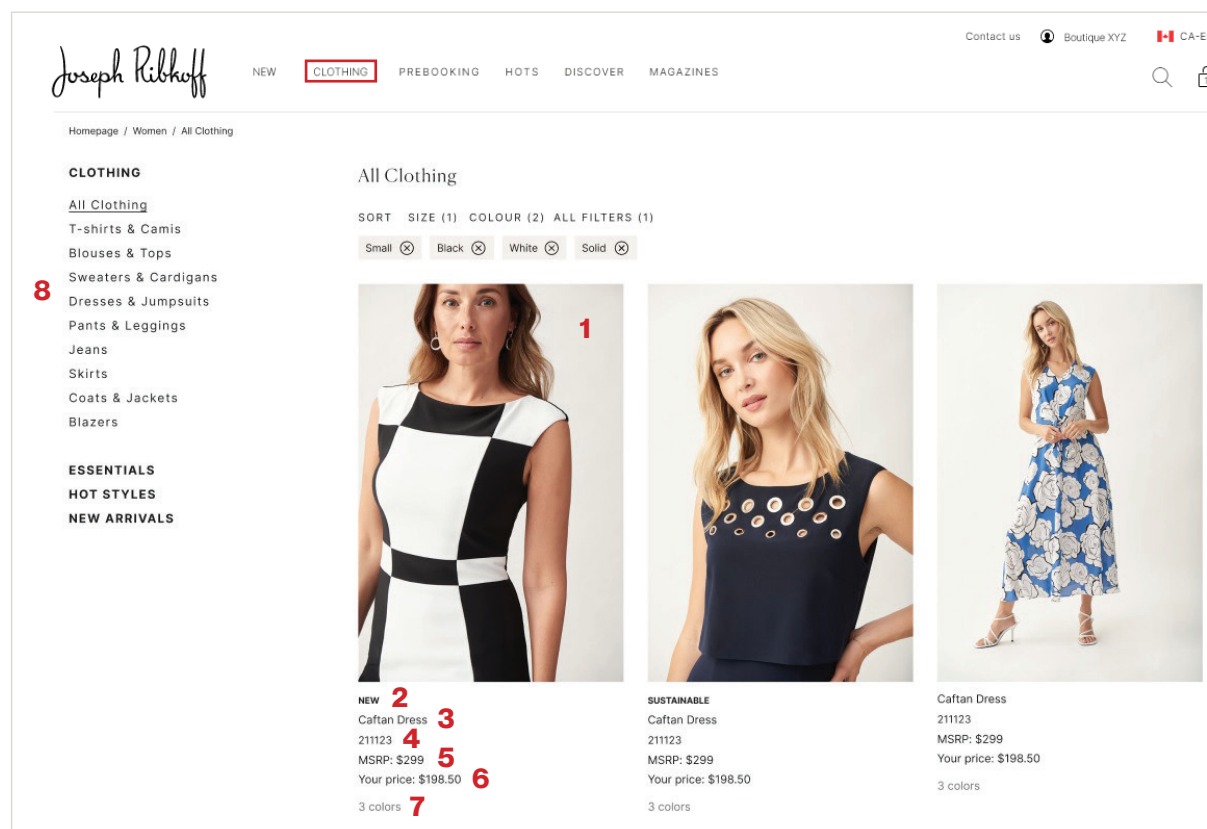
Contact us Boutique XYZ CA-E

Joseph Ribkoff

NEW CLOTHING PREBOOKING HOTS DISCOVER MAGAZINES

Homepage / Women / All Clothing

CLOTHING

All Clothing
T-shirts & Camis
Blouses & Tops
Sweaters & Cardigans
8 Dresses & Jumpsuits
Pants & Leggings
Jeans
Skirts
Coats & Jackets
Blazers

ESSENTIALS
HOT STYLES
NEW ARRIVALS

All Clothing

SORT SIZE (1) COLOUR (2) ALL FILTERS (1)

Small ⊗ Black ⊗ White ⊗ Solid ⊗

1

NEW 2
Caftan Dress 3
211123 4
MSRP: $299 5
Your price: $198.50 6
3 colors 7

SUSTAINABLE
Caftan Dress
211123
MSRP: $299
Your price: $198.50
3 colors

Caftan Dress
211123
MSRP: $299
Your price: $198.50
3 colors